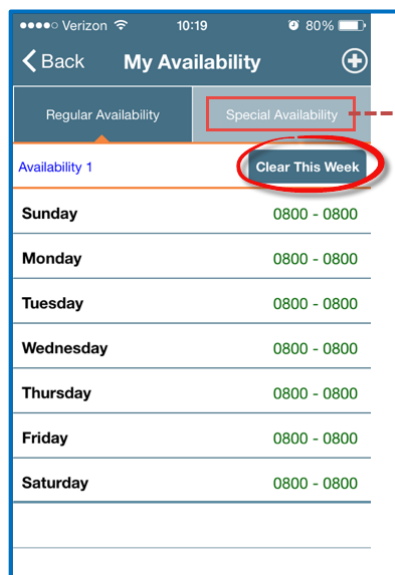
●●●●○ Verizon 10:19 80%

Back My Availability

Regular Availability | Special Availability

Availability 1 Clear This Week

| | |
|---|---|
| Sunday | 0800 - 0800 |
| Monday | 0800 - 0800 |
| Tuesday | 0800 - 0800 |
| Wednesday | 0800 - 0800 |
| Thursday | 0800 - 0800 |
| Friday | 0800 - 0800 |
| Saturday | 0800 - 0800 |